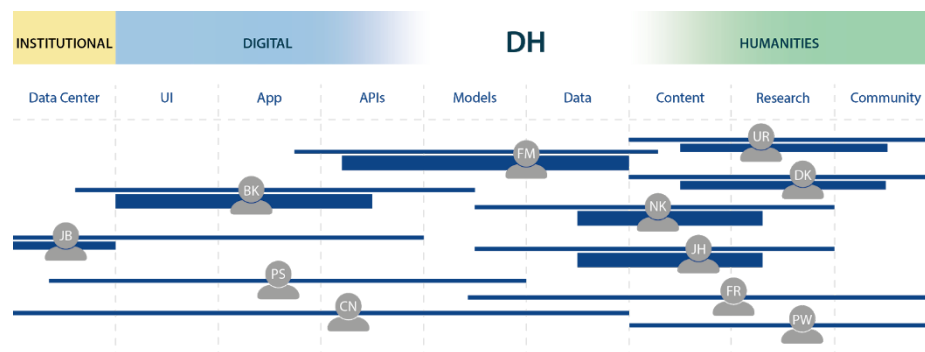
INSTITUTIONAL

DIGITAL

DH

HUMANITIES

| Data Center | UI | App | APIs | Models | Data | Content | Research | Community |
|---|---|---|---|---|---|---|---|---|

UR

FM

DK

BK

NK

JB

JH

PS

FR

CN

PW